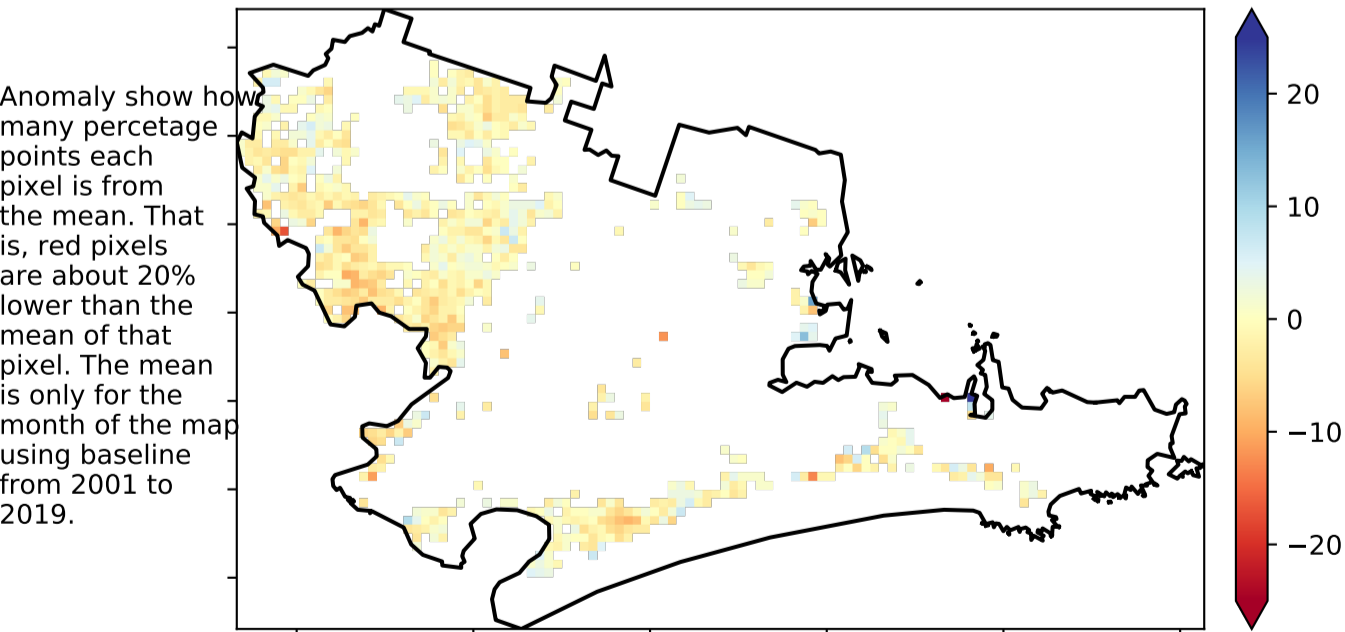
Anomaly show how many percetage points each pixel is from the mean. That is, red pixels are about 20% lower than the mean of that pixel. The mean is only for the month of the map using baseline from 2001 to 2019.

20
10
0
−10
−20